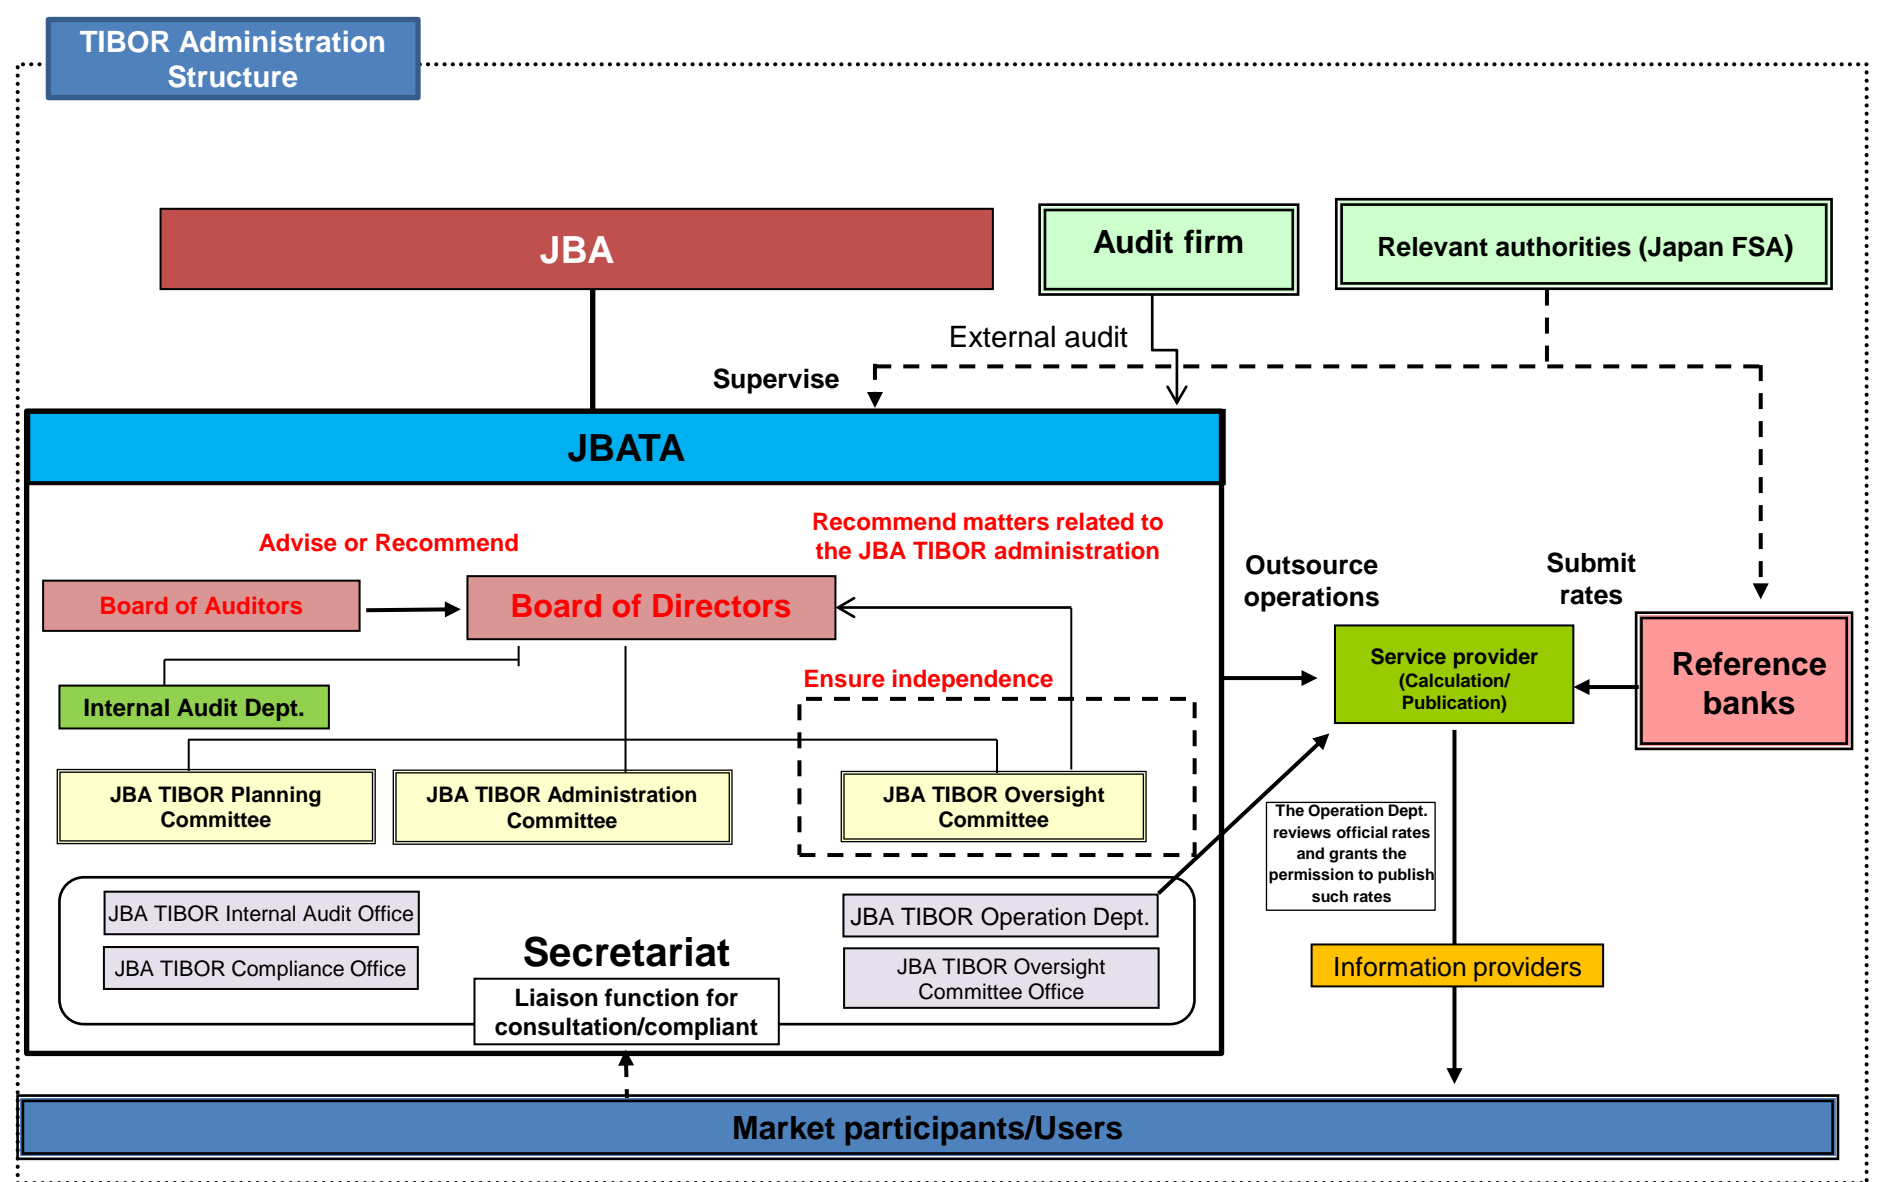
TIBOR Administration Structure

JBA

Audit firm

Relevant authorities (Japan FSA)

External audit

Supervise

JBATA

Advise or Recommend

Recommend matters related to the JBA TIBOR administration

Board of Auditors

Board of Directors

Internal Audit Dept.

Ensure independence

JBA TIBOR Planning Committee

JBA TIBOR Administration Committee

JBA TIBOR Oversight Committee

JBA TIBOR Internal Audit Office

JBA TIBOR Compliance Office

Secretariat

Liaison function for consultation/compliant

JBA TIBOR Operation Dept.

JBA TIBOR Oversight Committee Office

Outsource operations

Submit rates

Service provider (Calculation/ Publication)

Reference banks

The Operation Dept. reviews official rates and grants the permission to publish such rates

Information providers

Market participants/Users